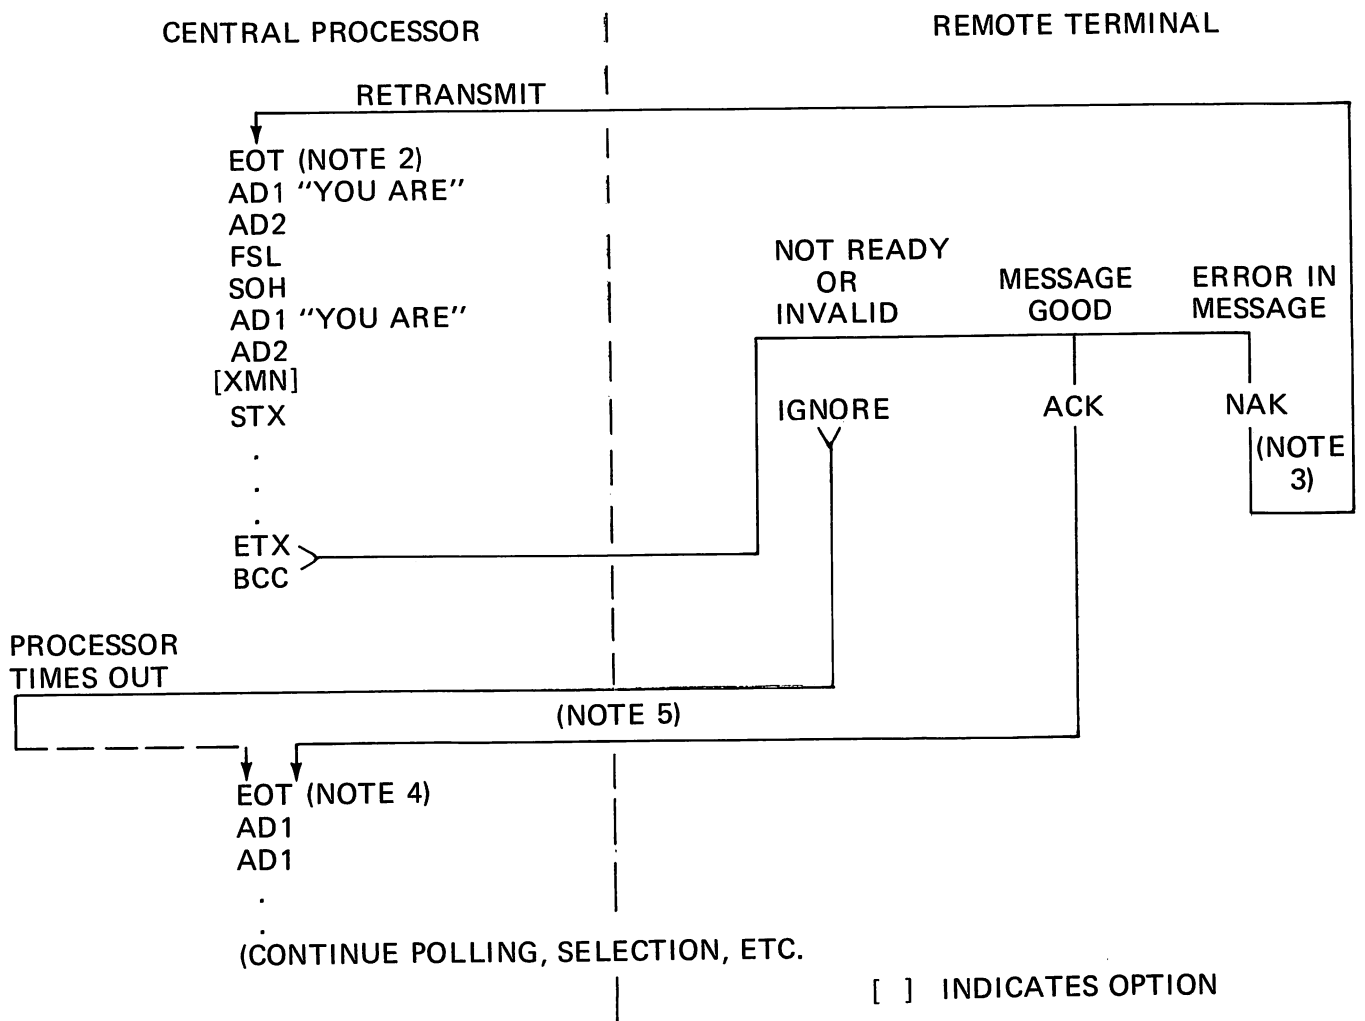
CENTRAL PROCESSOR

REMOTE TERMINAL

RETRANSMIT

EOT (NOTE 2)
AD1 "YOU ARE"
AD2
FSL
SOH
AD1 "YOU ARE"
AD2
[XMN]
STX
.
.
.
ETX
BCC

NOT READY OR INVALID

MESSAGE GOOD

ERROR IN MESSAGE

IGNORE

ACK

NAK

(NOTE 3)

PROCESSOR TIMES OUT

(NOTE 5)

EOT (NOTE 4)
AD1
AD1
.
.
(CONTINUE POLLING, SELECTION, ETC.

[ ] INDICATES OPTION